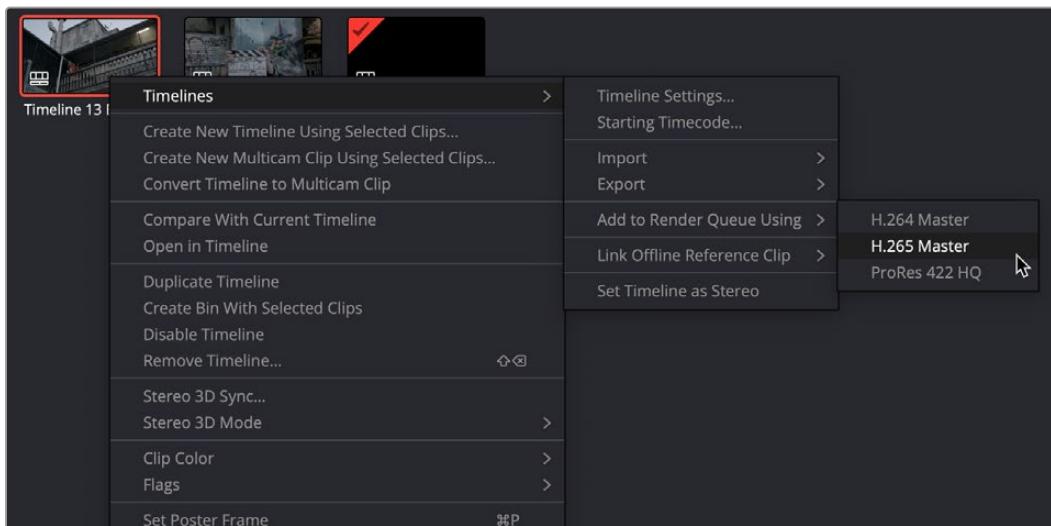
Timeline 13 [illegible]

Timelines >

Create New Timeline Using Selected Clips...
Create New Multicam Clip Using Selected Clips...
Convert Timeline to Multicam Clip

Compare With Current Timeline
Open in Timeline

Duplicate Timeline
Create Bin With Selected Clips
Disable Timeline
Remove Timeline... ⇧⌫

Stereo 3D Sync...
Stereo 3D Mode >

Clip Color >
Flags >

Set Poster Frame ⌘P

Timeline Settings...
Starting Timecode...

Import >
Export >

Add to Render Queue Using >

Link Offline Reference Clip >

Set Timeline as Stereo

H.264 Master
H.265 Master
ProRes 422 HQ